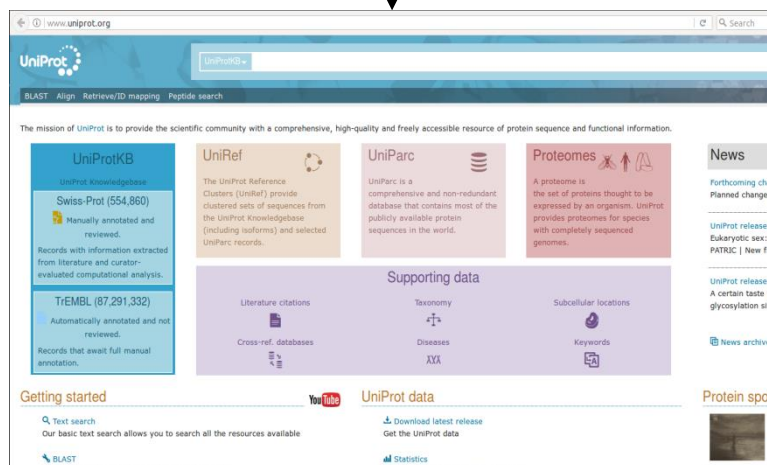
www.uniprot.org

Search

UniProt

UniProtKB

BLAST Align Retrieve/ID mapping Peptide search

The mission of UniProt is to provide the scientific community with a comprehensive, high-quality and freely accessible resource of protein sequence and functional information.

UniProtKB

UniProt Knowledgebase

Swiss-Prot (554,860)

Manually annotated and reviewed.

Records with information extracted from literature and curator-evaluated computational analysis.

TrEMBL (87,291,332)

Automatically annotated and not reviewed.

Records that await full manual annotation.

UniRef

The UniProt Reference Clusters (UniRef) provide clustered sets of sequences from the UniProt Knowledgebase (including isoforms) and selected UniParc records.

UniParc

UniParc is a comprehensive and non-redundant database that contains most of the publicly available protein sequences in the world.

Proteomes

A proteome is the set of proteins thought to be expressed by an organism. UniProt provides proteomes for species with completely sequenced genomes.

Supporting data

Literature citations

Taxonomy

Subcellular locations

Cross-ref. databases

Diseases

Keywords

News

Forthcoming ch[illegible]
Planned change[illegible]

UniProt release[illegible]
Eukaryotic sex:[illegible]
PATRIC | New f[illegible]

UniProt release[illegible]
A certain taste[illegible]
glycosylation si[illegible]

News archiv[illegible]

Getting started

YouTube

Text search
Our basic text search allows you to search all the resources available

BLAST

UniProt data

Download latest release
Get the UniProt data

Statistics

Protein spo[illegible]